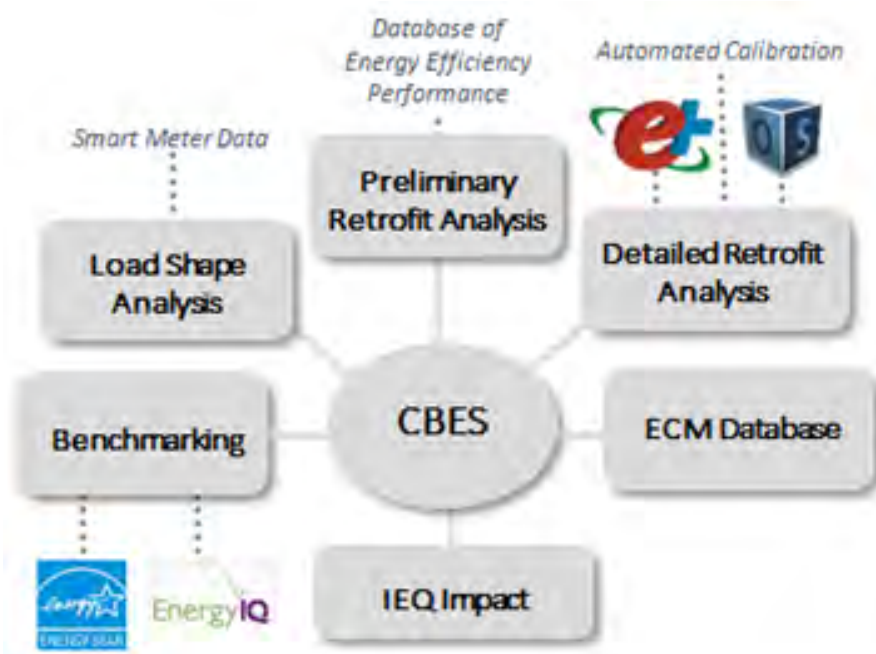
Database of Energy Efficiency Performance

Automated Calibration

Smart Meter Data

Preliminary Retrofit Analysis

e+

OS

Load Shape Analysis

Detailed Retrofit Analysis

Benchmarking

CBES

ECM Database

energy

ENERGY STAR

EnergyIQ

IEQ Impact